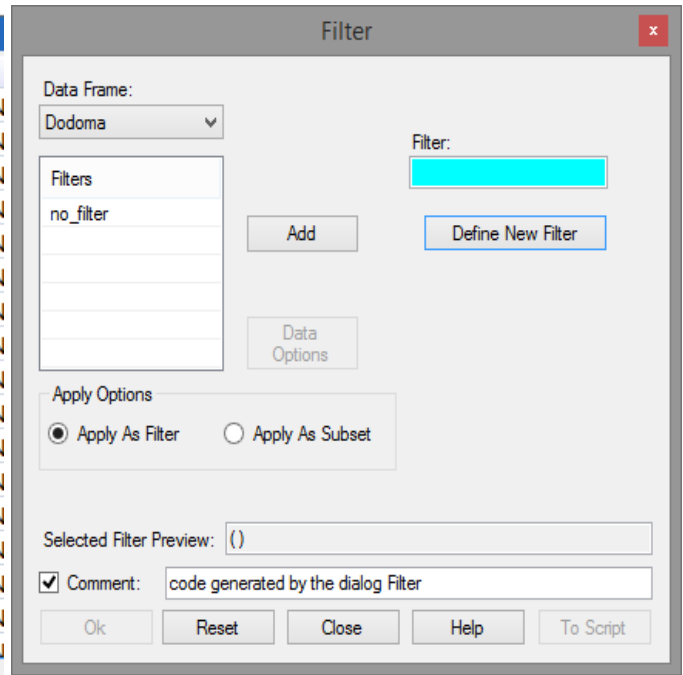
Filter
x

Data Frame:
Dodoma

Filters
no_filter

Add

Data Options

Filter:

Define New Filter

Apply Options
Apply As Filter
Apply As Subset

Selected Filter Preview: ()

Comment: code generated by the dialog Filter

Ok
Reset
Close
Help
To Script